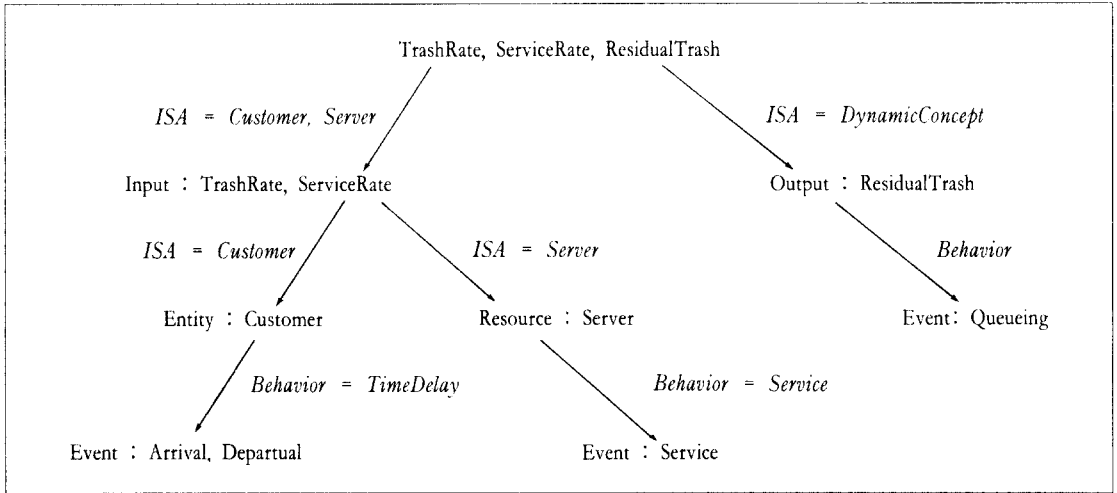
TrashRate, ServiceRate, ResidualTrash

ISA = Customer, Server

ISA = DynamicConcept

Input : TrashRate, ServiceRate

Output : ResidualTrash

ISA = Customer

ISA = Server

Behavior

Entity : Customer

Resource : Server

Event: Queueing

Behavior = TimeDelay

Behavior = Service

Event : Arrival, Departual

Event : Service